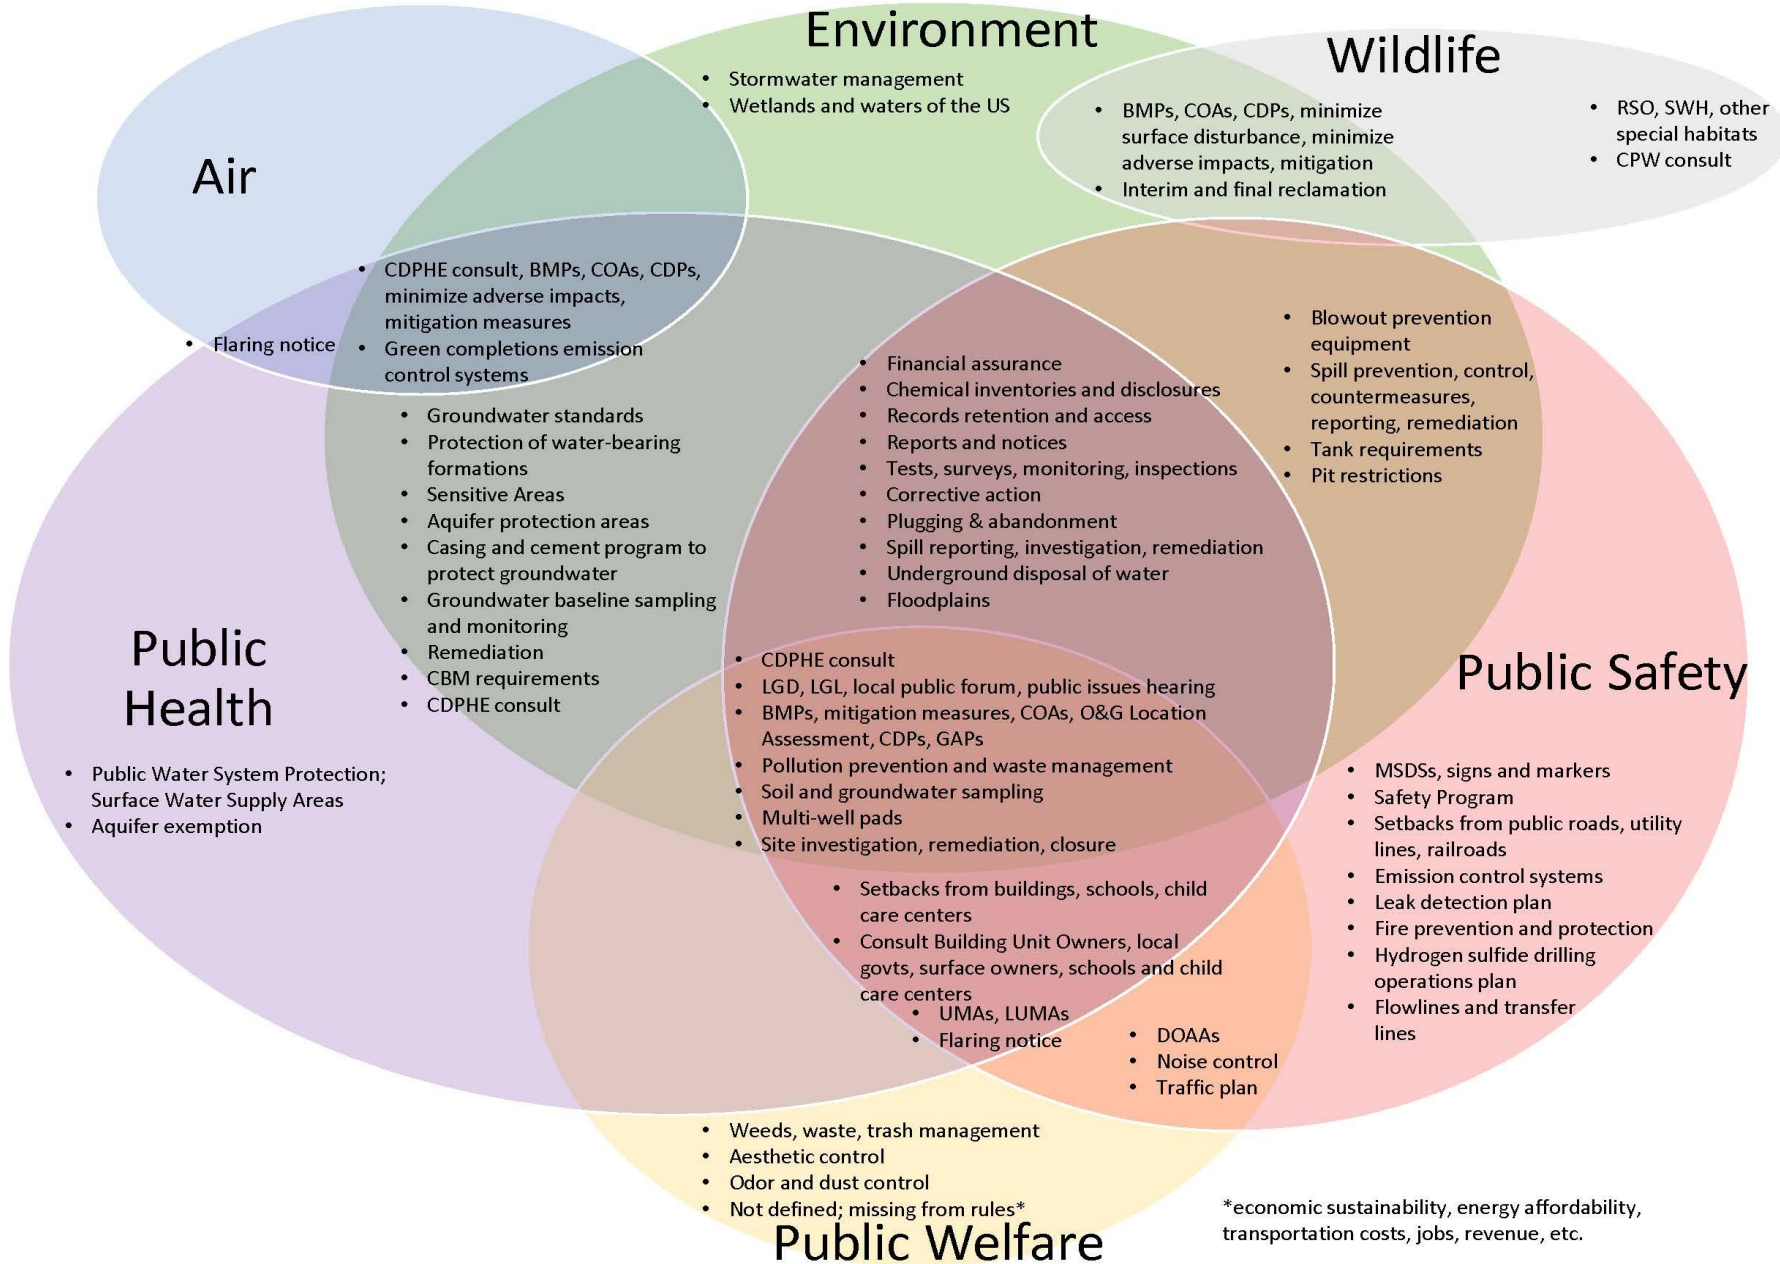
Environment

- Stormwater management
- Wetlands and waters of the US

Wildlife

- BMPs, COAs, CDPs, minimize surface disturbance, minimize adverse impacts, mitigation
- Interim and final reclamation

- RSO, SWH, other special habitats
- CPW consult

Air

- CDPHE consult, BMPs, COAs, CDPs, minimize adverse impacts, mitigation measures
- Green completions emission control systems

- Flaring notice

- Blowout prevention equipment
- Spill prevention, control, countermeasures, reporting, remediation
- Tank requirements
- Pit restrictions

- Financial assurance
- Chemical inventories and disclosures
- Records retention and access
- Reports and notices
- Tests, surveys, monitoring, inspections
- Corrective action
- Plugging & abandonment
- Spill reporting, investigation, remediation
- Underground disposal of water
- Floodplains

- Groundwater standards
- Protection of water-bearing formations
- Sensitive Areas
- Aquifer protection areas
- Casing and cement program to protect groundwater
- Groundwater baseline sampling and monitoring
- Remediation
- CBM requirements
- CDPHE consult

Public Health

- Public Water System Protection; Surface Water Supply Areas
- Aquifer exemption

- CDPHE consult
- LGD, LGL, local public forum, public issues hearing
- BMPs, mitigation measures, COAs, O&G Location Assessment, CDPs, GAPs
- Pollution prevention and waste management
- Soil and groundwater sampling
- Multi-well pads
- Site investigation, remediation, closure

Public Safety

- MSDSs, signs and markers
- Safety Program
- Setbacks from public roads, utility lines, railroads
- Emission control systems
- Leak detection plan
- Fire prevention and protection
- Hydrogen sulfide drilling operations plan
- Flowlines and transfer lines

- Setbacks from buildings, schools, child care centers
- Consult Building Unit Owners, local govts, surface owners, schools and child care centers
- UMAs, LUMAs
- Flaring notice

- DOAAs
- Noise control
- Traffic plan

- Weeds, waste, trash management
- Aesthetic control
- Odor and dust control
- Not defined; missing from rules*

Public Welfare

*economic sustainability, energy affordability, transportation costs, jobs, revenue, etc.